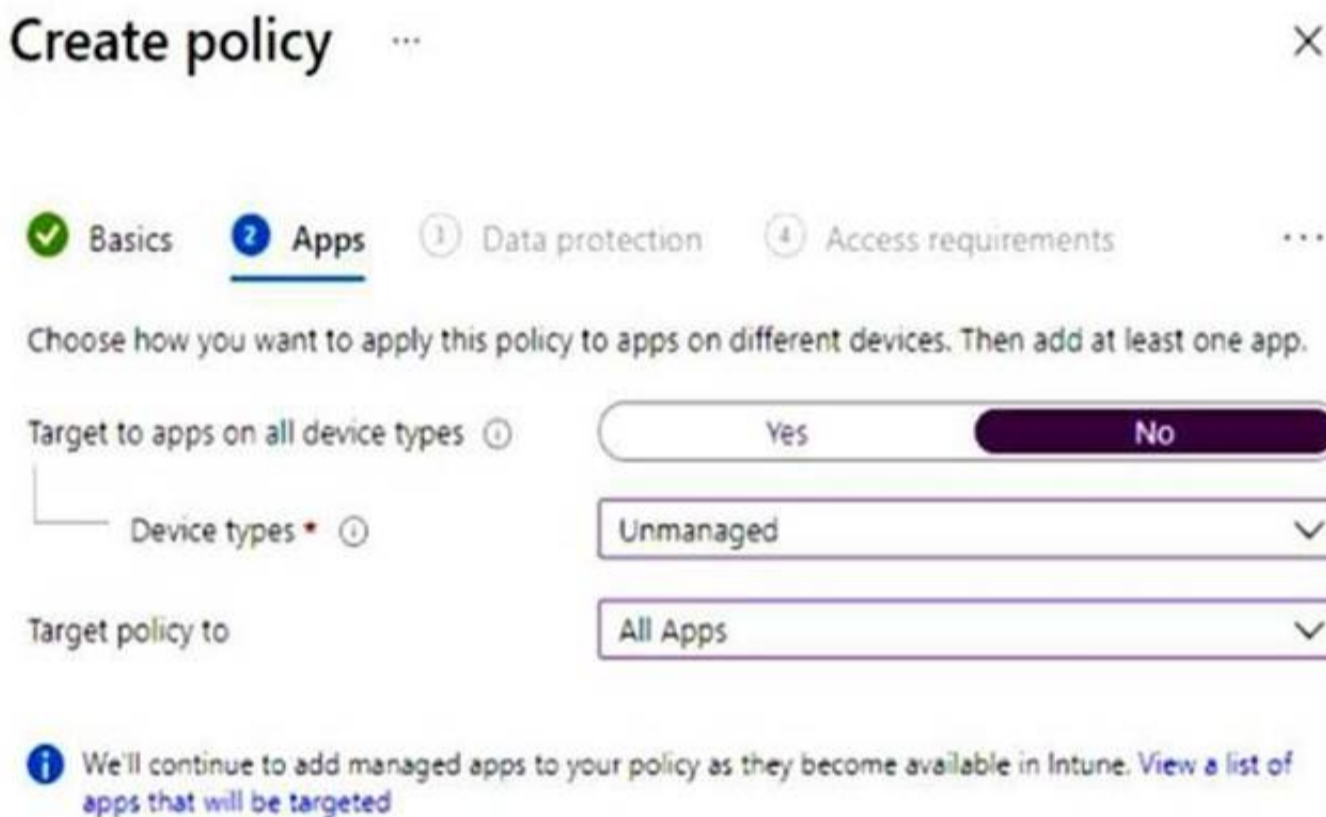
Create policy ...

×

Basics 2 Apps 3 Data protection 4 Access requirements ...

Choose how you want to apply this policy to apps on different devices. Then add at least one app.

Target to apps on all device types ⓘ

Yes No

Device types * ⓘ

Unmanaged

Target policy to

All Apps

We'll continue to add managed apps to your policy as they become available in Intune. View a list of apps that will be targeted